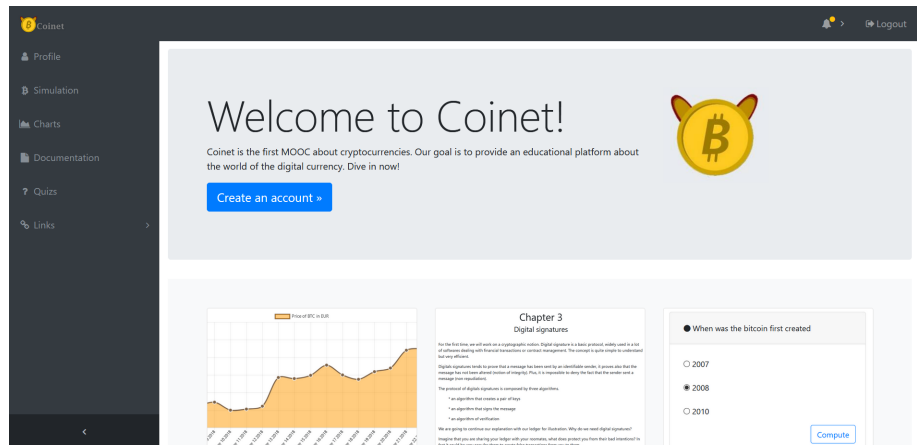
Coinet

Logout

Profile

Simulation

Charts

Documentation

Quizs

Links

Welcome to Coinet!

Coinet is the first MOOC about cryptocurrencies. Our goal is to provide an educational platform about the world of the digital currency. Dive in now!

Create an account »

Price of BTC in EUR

Chapter 3

Digital signatures

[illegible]

When was the bitcoin first created

2007

2008

2010

Compute